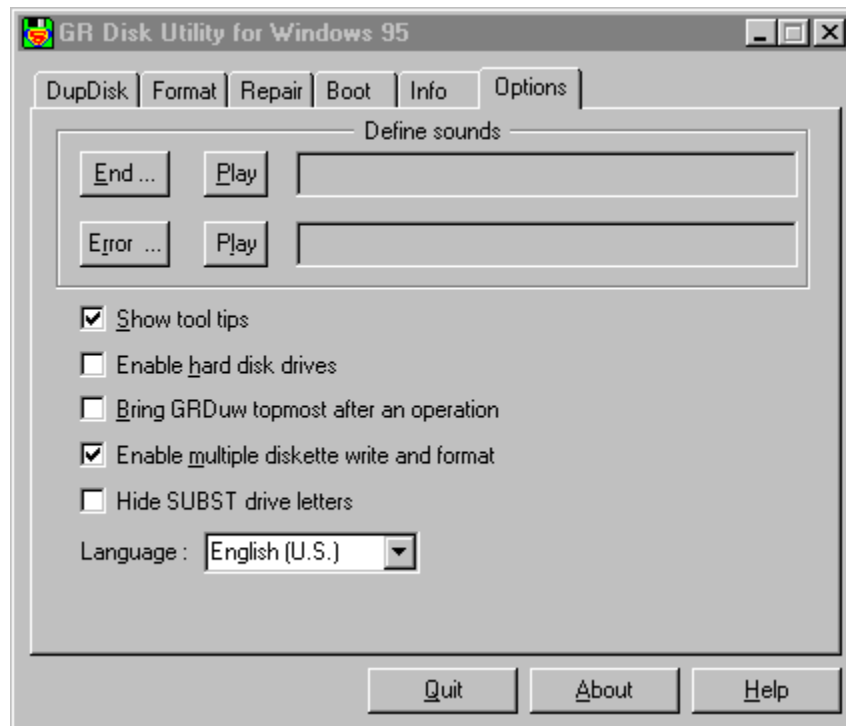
GR Disk Utility for Windows 95

DupDisk | Format | Repair | Boot | Info | Options

Define sounds

End ... Play

Error ... Play

☑ Show tool tips

☐ Enable hard disk drives

☐ Bring GRDuw topmost after an operation

☑ Enable multiple diskette write and format

☐ Hide SUBST drive letters

Language : English (U.S.)

Quit About Help